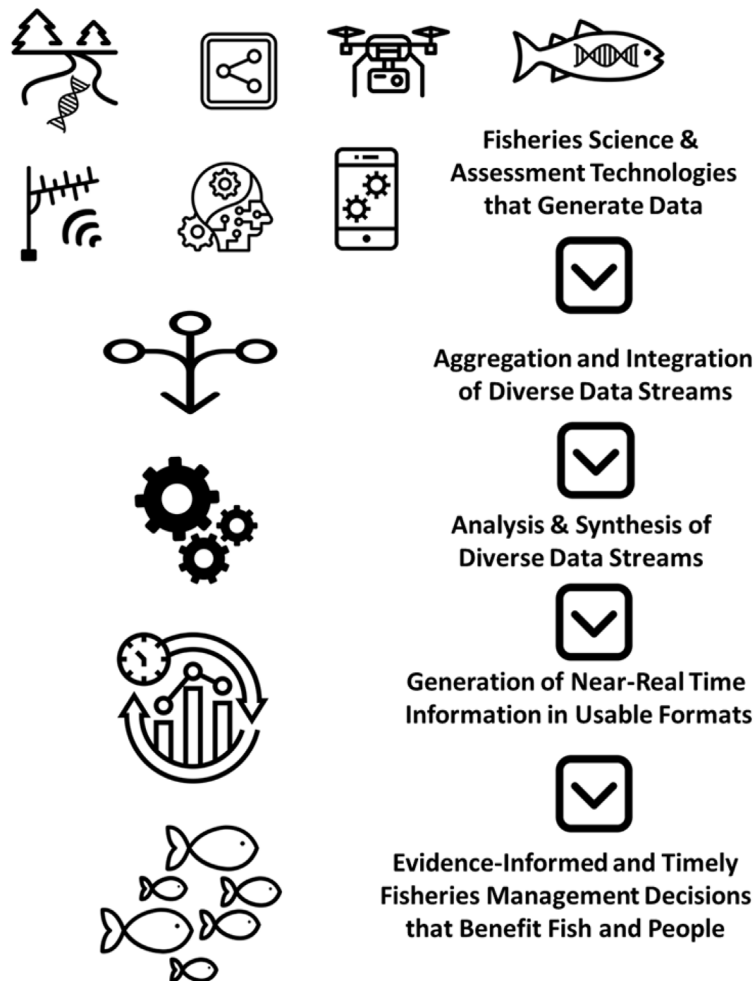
Fisheries Science & Assessment Technologies that Generate Data

Aggregation and Integration of Diverse Data Streams

Analysis & Synthesis of Diverse Data Streams

Generation of Near-Real Time Information in Usable Formats

Evidence-Informed and Timely Fisheries Management Decisions that Benefit Fish and People